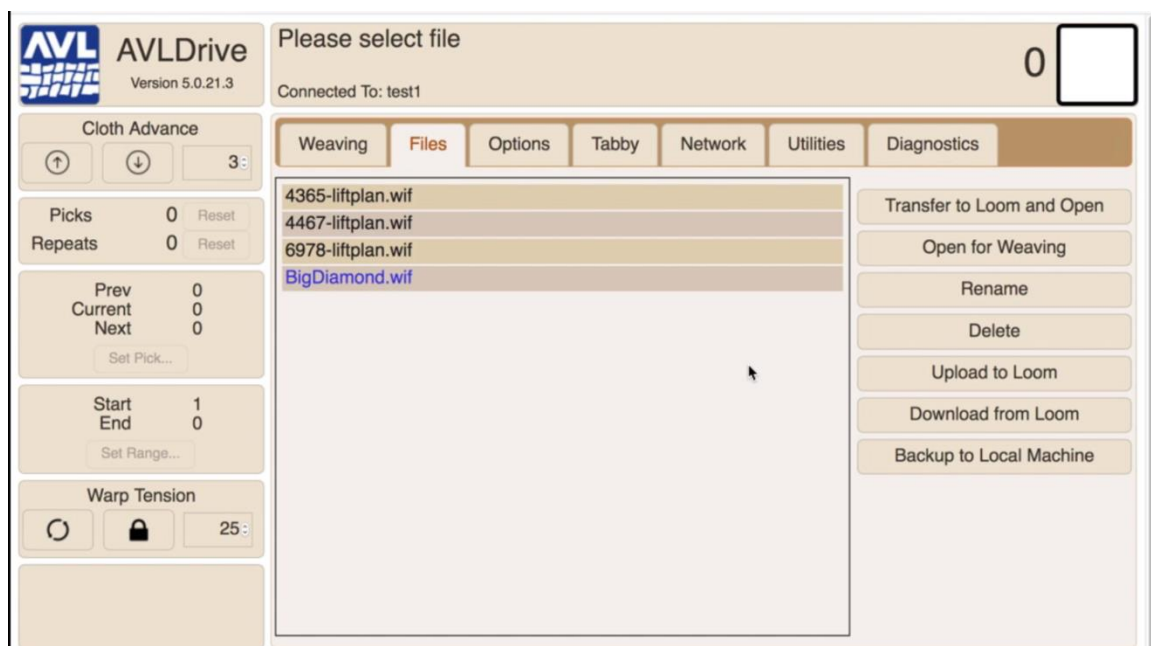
AVL

AVLDrive
Version 5.0.21.3

Please select file
Connected To: test1

0

Cloth Advance
3

Picks 0 Reset
Repeats 0 Reset

Prev 0
Current 0
Next 0
Set Pick...

Start 1
End 0
Set Range...

Warp Tension
25

Weaving | Files | Options | Tabby | Network | Utilities | Diagnostics

4365-liftplan.wif
4467-liftplan.wif
6978-liftplan.wif
BigDiamond.wif

Transfer to Loom and Open
Open for Weaving
Rename
Delete
Upload to Loom
Download from Loom
Backup to Local Machine